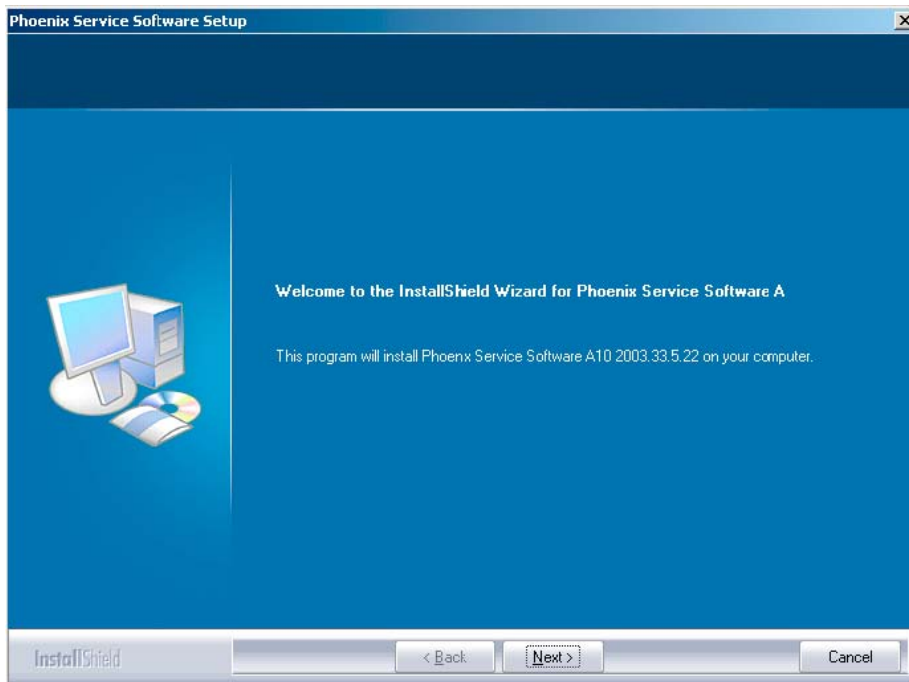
Phoenix Service Software Setup

Welcome to the InstallShield Wizard for Phoenix Service Software A

This program will install Phoenx Service Software A10 2003.33.5.22 on your computer.

InstallShield

< Back

Next >

Cancel